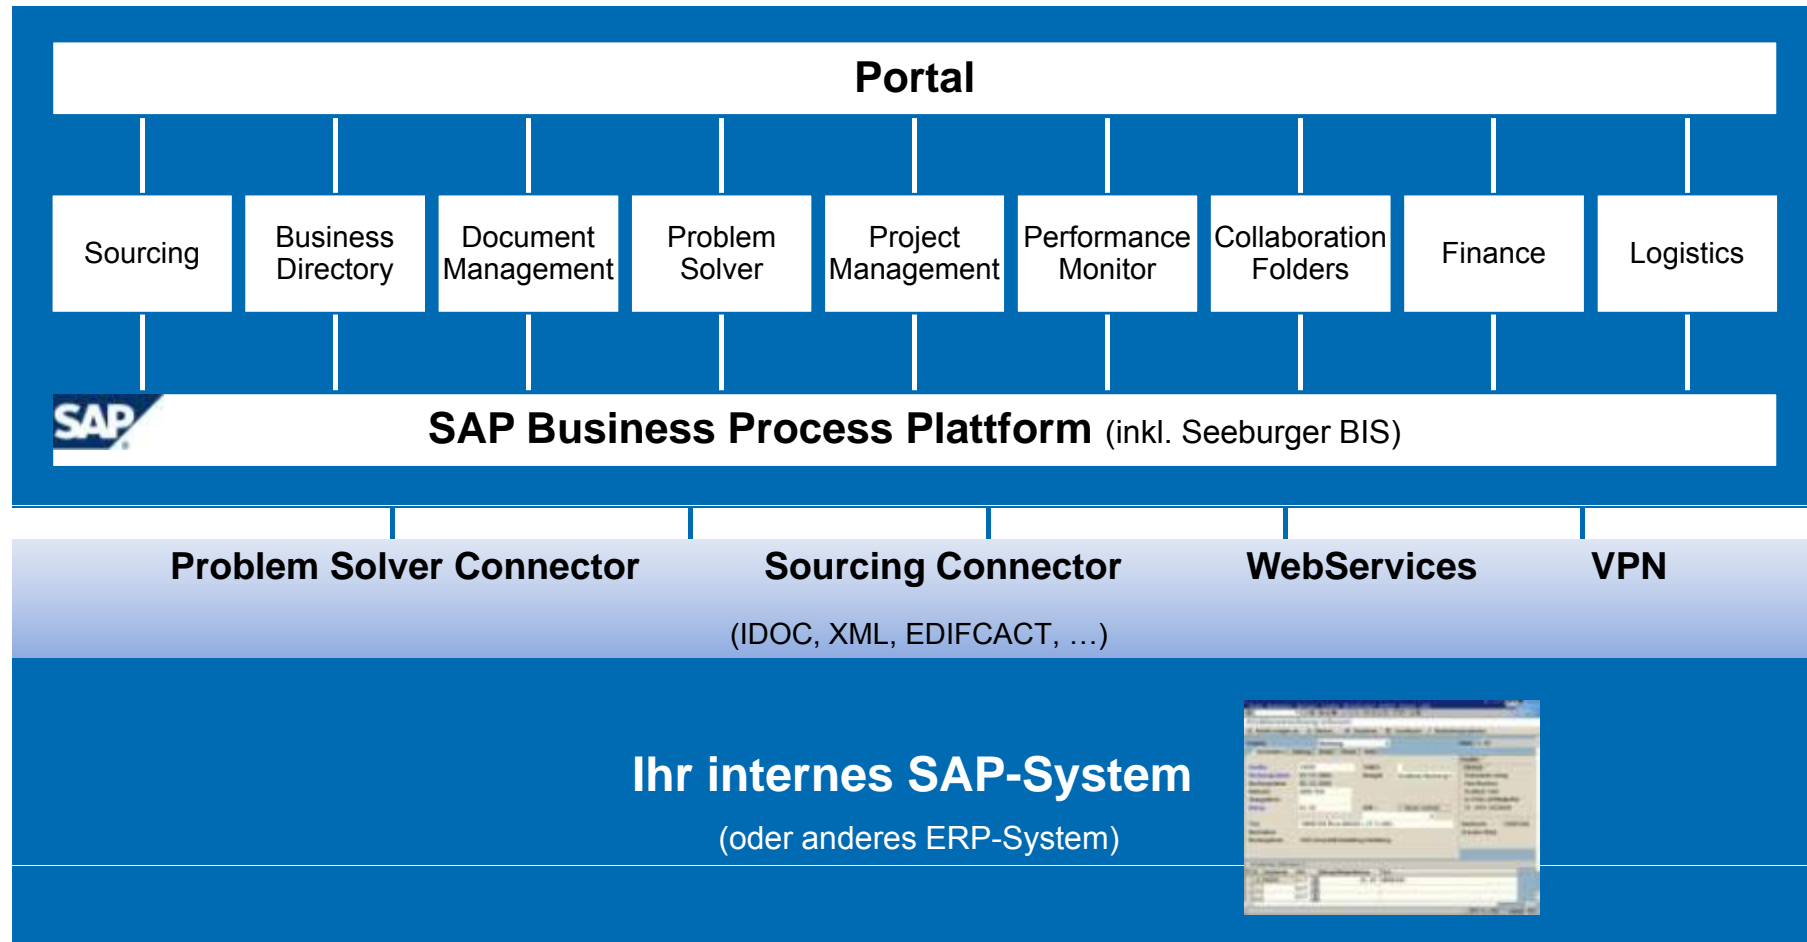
Portal

Sourcing

Business Directory

Document Management

Problem Solver

Project Management

Performance Monitor

Collaboration Folders

Finance

Logistics

SAP

SAP Business Process Plattform (inkl. Seeburger BIS)

Problem Solver Connector

Sourcing Connector

WebServices

VPN

(IDOC, XML, EDIFCACT, …)

Ihr internes SAP-System

(oder anderes ERP-System)